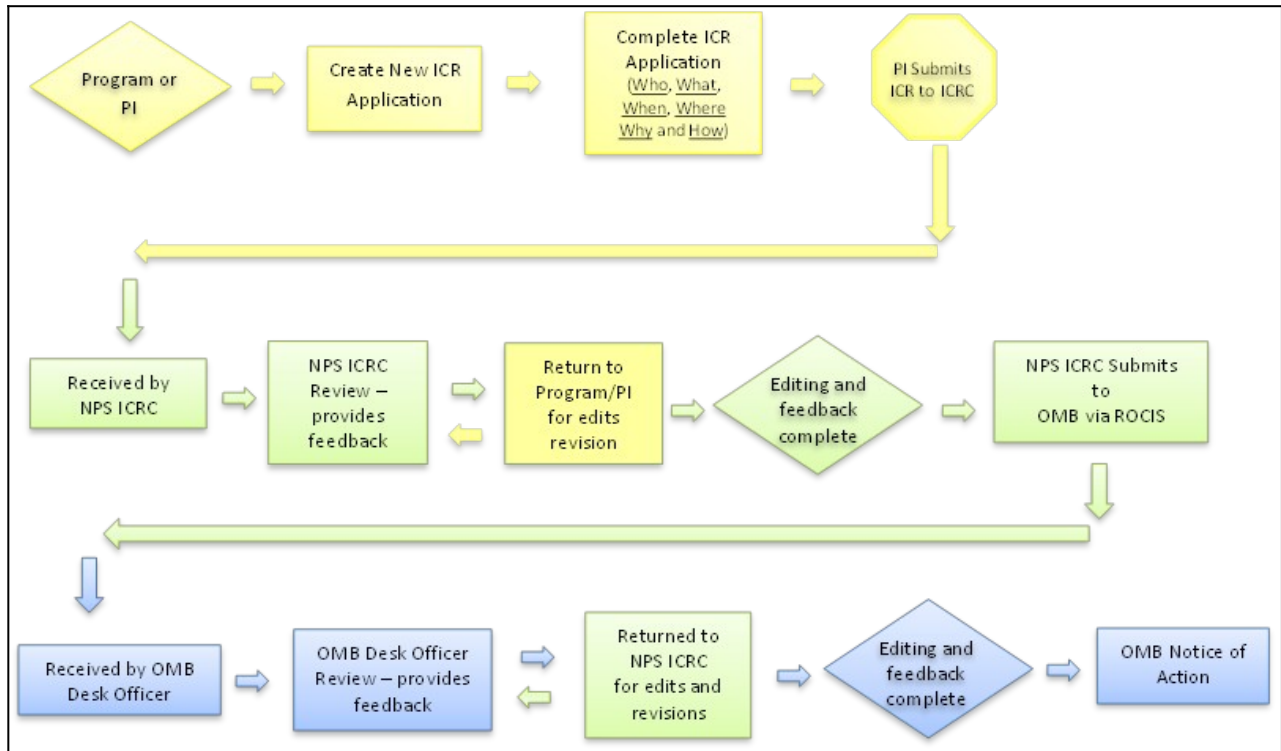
Program or PI

Create New ICR Application

Complete ICR Application (Who, What, When, Where Why and How)

PI Submits ICR to ICRC

Received by NPS ICRC

NPS ICRC Review – provides feedback

Return to Program/PI for edits revision

Editing and feedback complete

NPS ICRC Submits to OMB via ROCIS

Received by OMB Desk Officer

OMB Desk Officer Review – provides feedback

Returned to NPS ICRC for edits and revisions

Editing and feedback complete

OMB Notice of Action